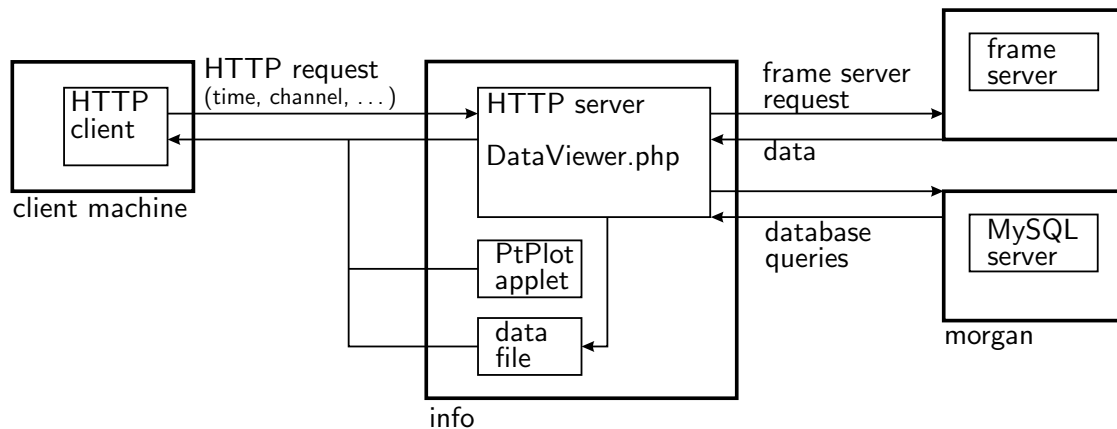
HTTP client

client machine

HTTP request
(time, channel, . . . )

HTTP server

DataViewer.php

PtPlot applet

data file

info

frame server request

data

database queries

frame server

MySQL server

morgan